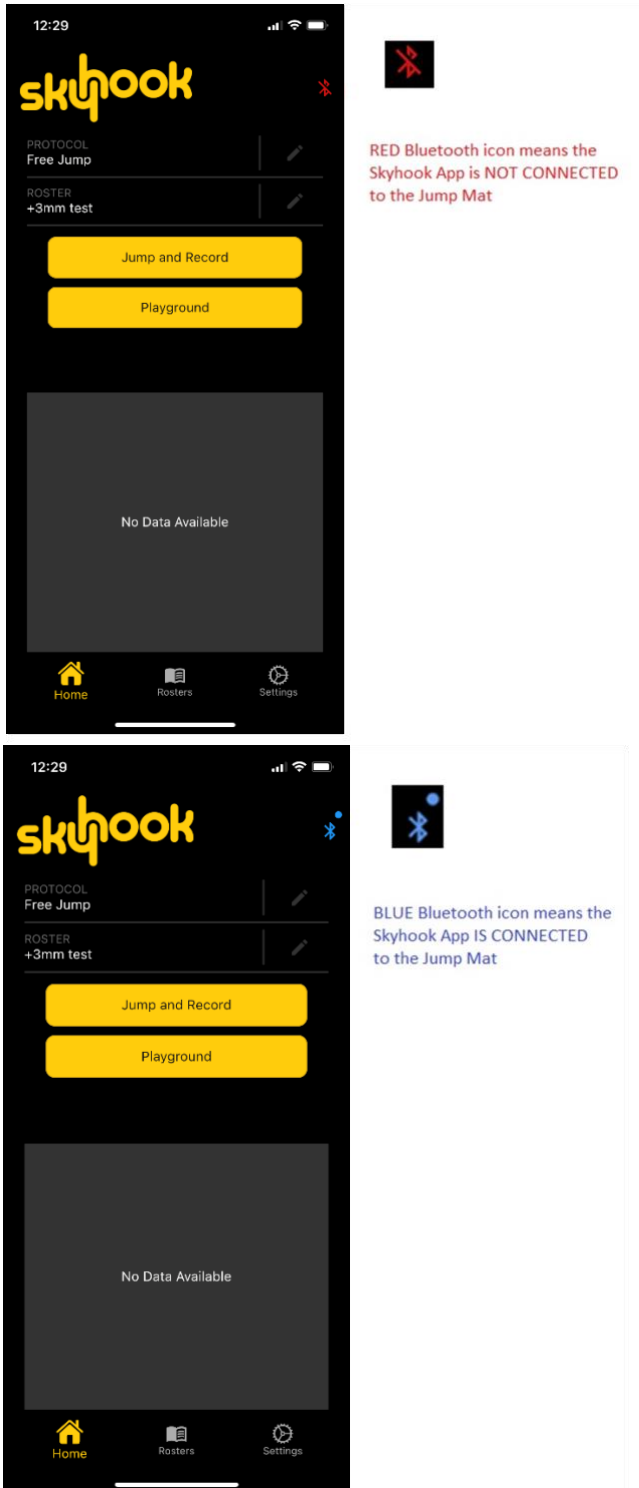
12:29

skyhook

PROTOCOL
Free Jump

ROSTER
+3mm test

Jump and Record

Playground

No Data Available

Home Rosters Settings

RED Bluetooth icon means the Skyhook App is NOT CONNECTED to the Jump Mat

12:29

skyhook

PROTOCOL
Free Jump

ROSTER
+3mm test

Jump and Record

Playground

No Data Available

Home Rosters Settings

BLUE Bluetooth icon means the Skyhook App IS CONNECTED to the Jump Mat